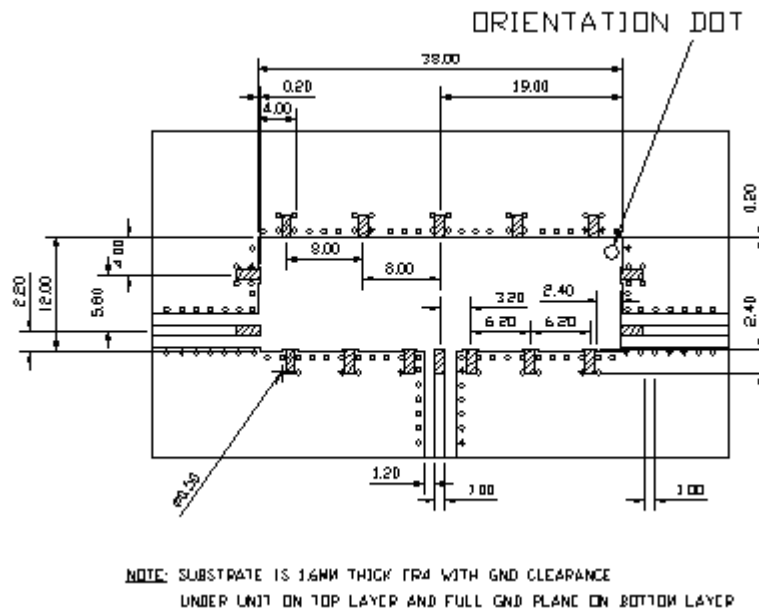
ORIENTATION DOT

38.00

0.20

19.00

4.00

0.20

4.00

8.00

8.00

2.20

12.00

5.60

3.20

2.40

6.20

6.20

2.40

1.20

1.00

1.00

Ø0.30

NOTE: SUBSTRATE IS 1.6MM THICK FR4 WITH GND CLEARANCE UNDER UNIT ON TOP LAYER AND FULL GND PLANE ON BOTTOM LAYER